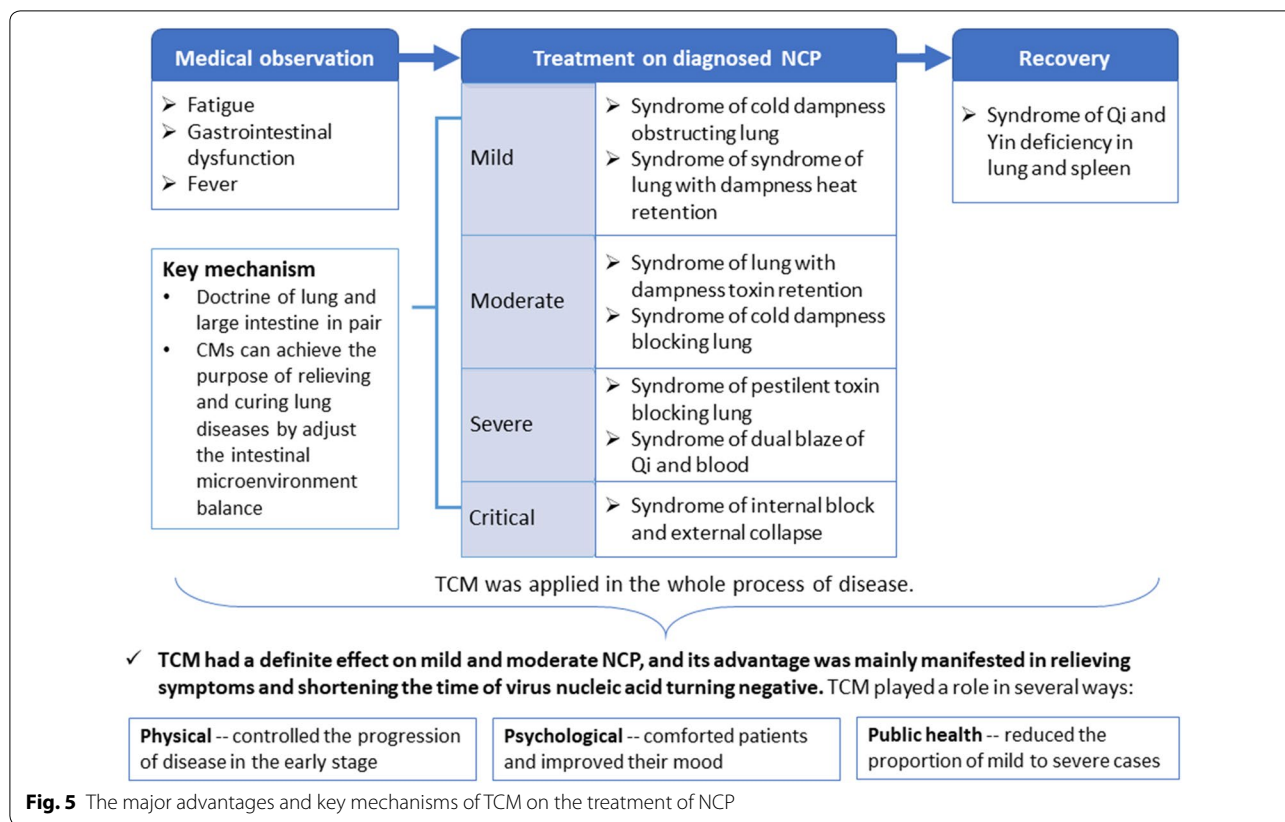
Medical observation

➢ Fatigue
➢ Gastrointestinal dysfunction
➢ Fever

Key mechanism
• Doctrine of lung and large intestine in pair
• CMs can achieve the purpose of relieving and curing lung diseases by adjust the intestinal microenvironment balance

Treatment on diagnosed NCP

| | |
|---|---|
| Mild | ➢ Syndrome of cold dampness obstructing lung<br>➢ Syndrome of syndrome of lung with dampness heat retention |
| Moderate | ➢ Syndrome of lung with dampness toxin retention<br>➢ Syndrome of cold dampness blocking lung |
| Severe | ➢ Syndrome of pestilent toxin blocking lung<br>➢ Syndrome of dual blaze of Qi and blood |
| Critical | ➢ Syndrome of internal block and external collapse |

Recovery

➢ Syndrome of Qi and Yin deficiency in lung and spleen

TCM was applied in the whole process of disease.

✓ TCM had a definite effect on mild and moderate NCP, and its advantage was mainly manifested in relieving symptoms and shortening the time of virus nucleic acid turning negative. TCM played a role in several ways:

Physical -- controlled the progression of disease in the early stage

Psychological -- comforted patients and improved their mood

Public health -- reduced the proportion of mild to severe cases

Fig. 5 The major advantages and key mechanisms of TCM on the treatment of NCP